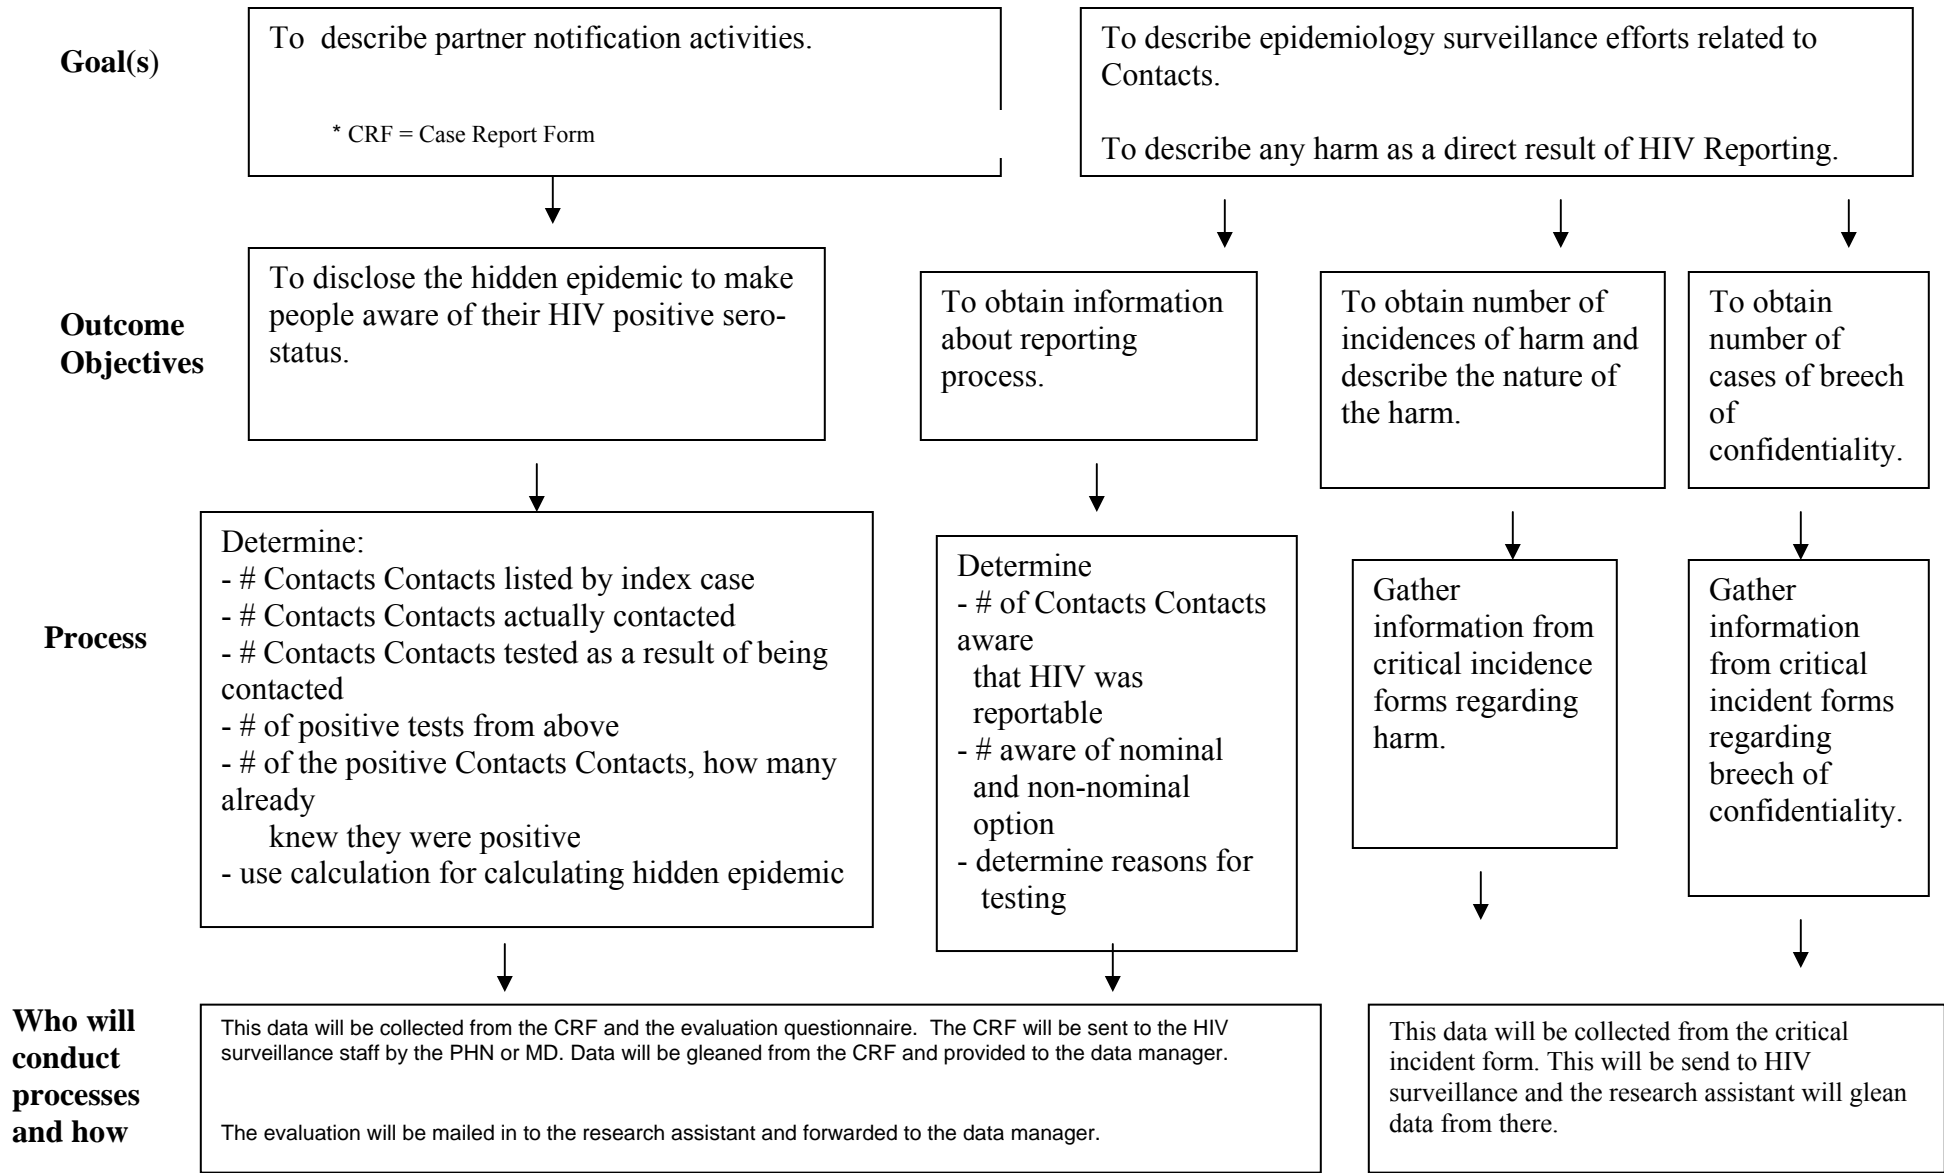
Goal(s)

To describe partner notification activities.

* CRF = Case Report Form

To describe epidemiology surveillance efforts related to Contacts.

To describe any harm as a direct result of HIV Reporting.

Outcome Objectives

To disclose the hidden epidemic to make people aware of their HIV positive sero-status.

To obtain information about reporting process.

To obtain number of incidences of harm and describe the nature of the harm.

To obtain number of cases of breech of confidentiality.

Process

Determine:
- # Contacts Contacts listed by index case
- # Contacts Contacts actually contacted
- # Contacts Contacts tested as a result of being contacted
- # of positive tests from above
- # of the positive Contacts Contacts, how many already knew they were positive
- use calculation for calculating hidden epidemic

Determine
- # of Contacts Contacts aware that HIV was reportable
- # aware of nominal and non-nominal option
- determine reasons for testing

Gather information from critical incidence forms regarding harm.

Gather information from critical incident forms regarding breech of confidentiality.

Who will conduct processes and how

This data will be collected from the CRF and the evaluation questionnaire. The CRF will be sent to the HIV surveillance staff by the PHN or MD. Data will be gleaned from the CRF and provided to the data manager.

The evaluation will be mailed in to the research assistant and forwarded to the data manager.

This data will be collected from the critical incident form. This will be send to HIV surveillance and the research assistant will glean data from there.